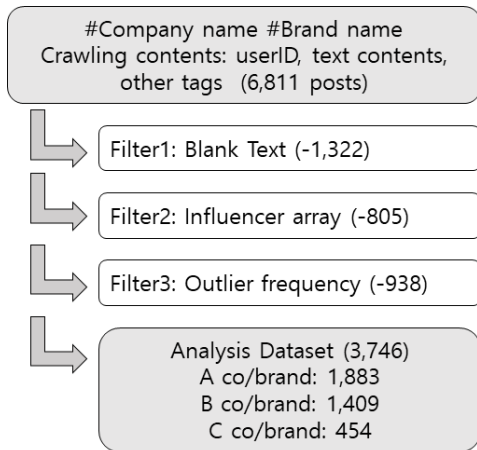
#Company name #Brand name
Crawling contents: userID, text contents, other tags (6,811 posts)

Filter1: Blank Text (-1,322)

Filter2: Influencer array (-805)

Filter3: Outlier frequency (-938)

Analysis Dataset (3,746)
A co/brand: 1,883
B co/brand: 1,409
C co/brand: 454